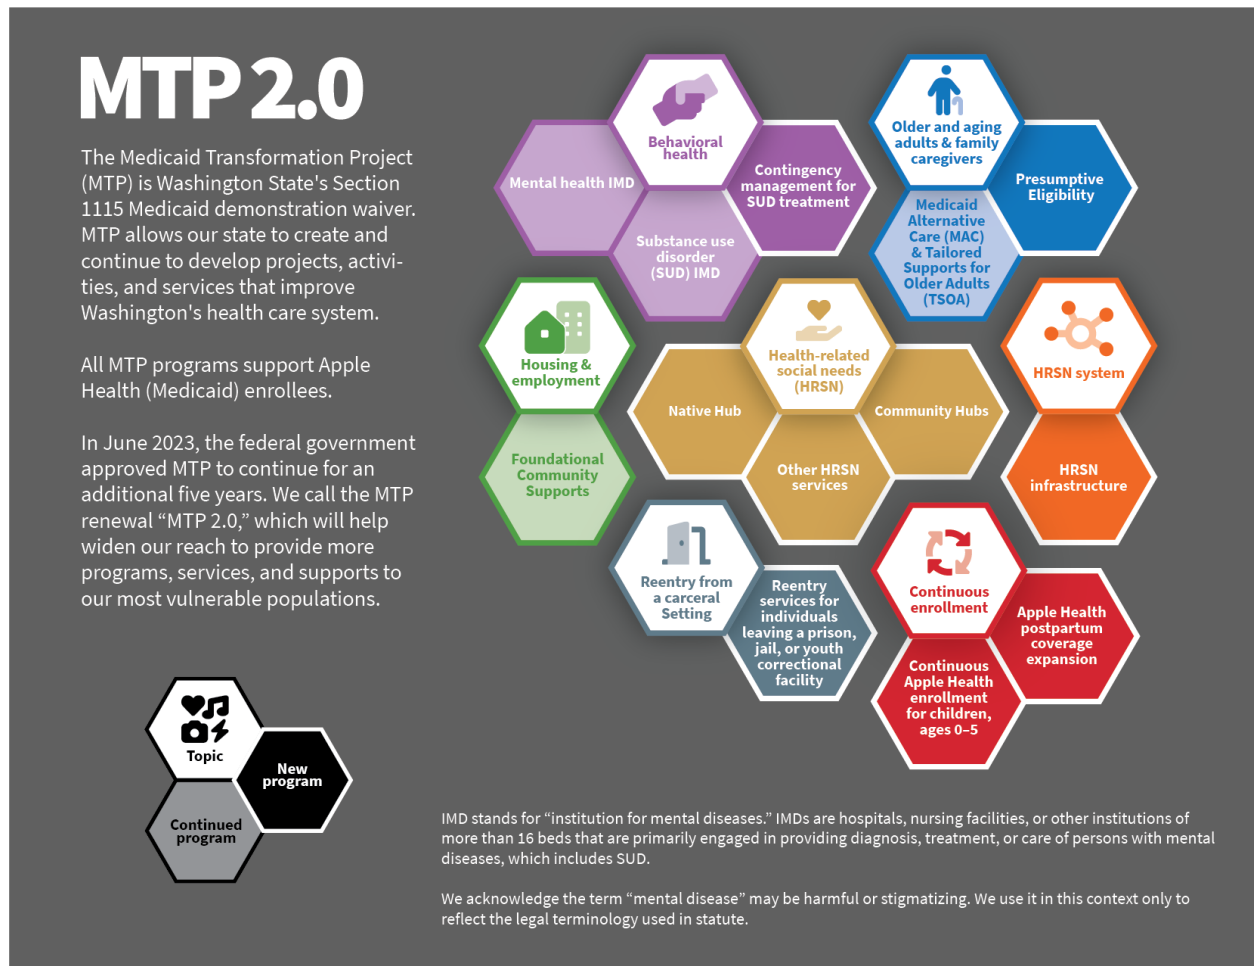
MTP 2.0

The Medicaid Transformation Project (MTP) is Washington State's Section 1115 Medicaid demonstration waiver. MTP allows our state to create and continue to develop projects, activities, and services that improve Washington's health care system.

All MTP programs support Apple Health (Medicaid) enrollees.

In June 2023, the federal government approved MTP to continue for an additional five years. We call the MTP renewal "MTP 2.0," which will help widen our reach to provide more programs, services, and supports to our most vulnerable populations.

Behavioral health

Mental health IMD

Contingency management for SUD treatment

Substance use disorder (SUD) IMD

Older and aging adults & family caregivers

Presumptive Eligibility

Medicaid Alternative Care (MAC) & Tailored Supports for Older Adults (TSOA)

Housing & employment

Foundational Community Supports

Health-related social needs (HRSN)

Native Hub

Community Hubs

Other HRSN services

HRSN system

HRSN infrastructure

Reentry from a carceral Setting

Reentry services for individuals leaving a prison, jail, or youth correctional facility

Continuous enrollment

Apple Health postpartum coverage expansion

Continuous Apple Health enrollment for children, ages 0–5

Topic

New program

Continued program

IMD stands for "institution for mental diseases." IMDs are hospitals, nursing facilities, or other institutions of more than 16 beds that are primarily engaged in providing diagnosis, treatment, or care of persons with mental diseases, which includes SUD.

We acknowledge the term "mental disease" may be harmful or stigmatizing. We use it in this context only to reflect the legal terminology used in statute.